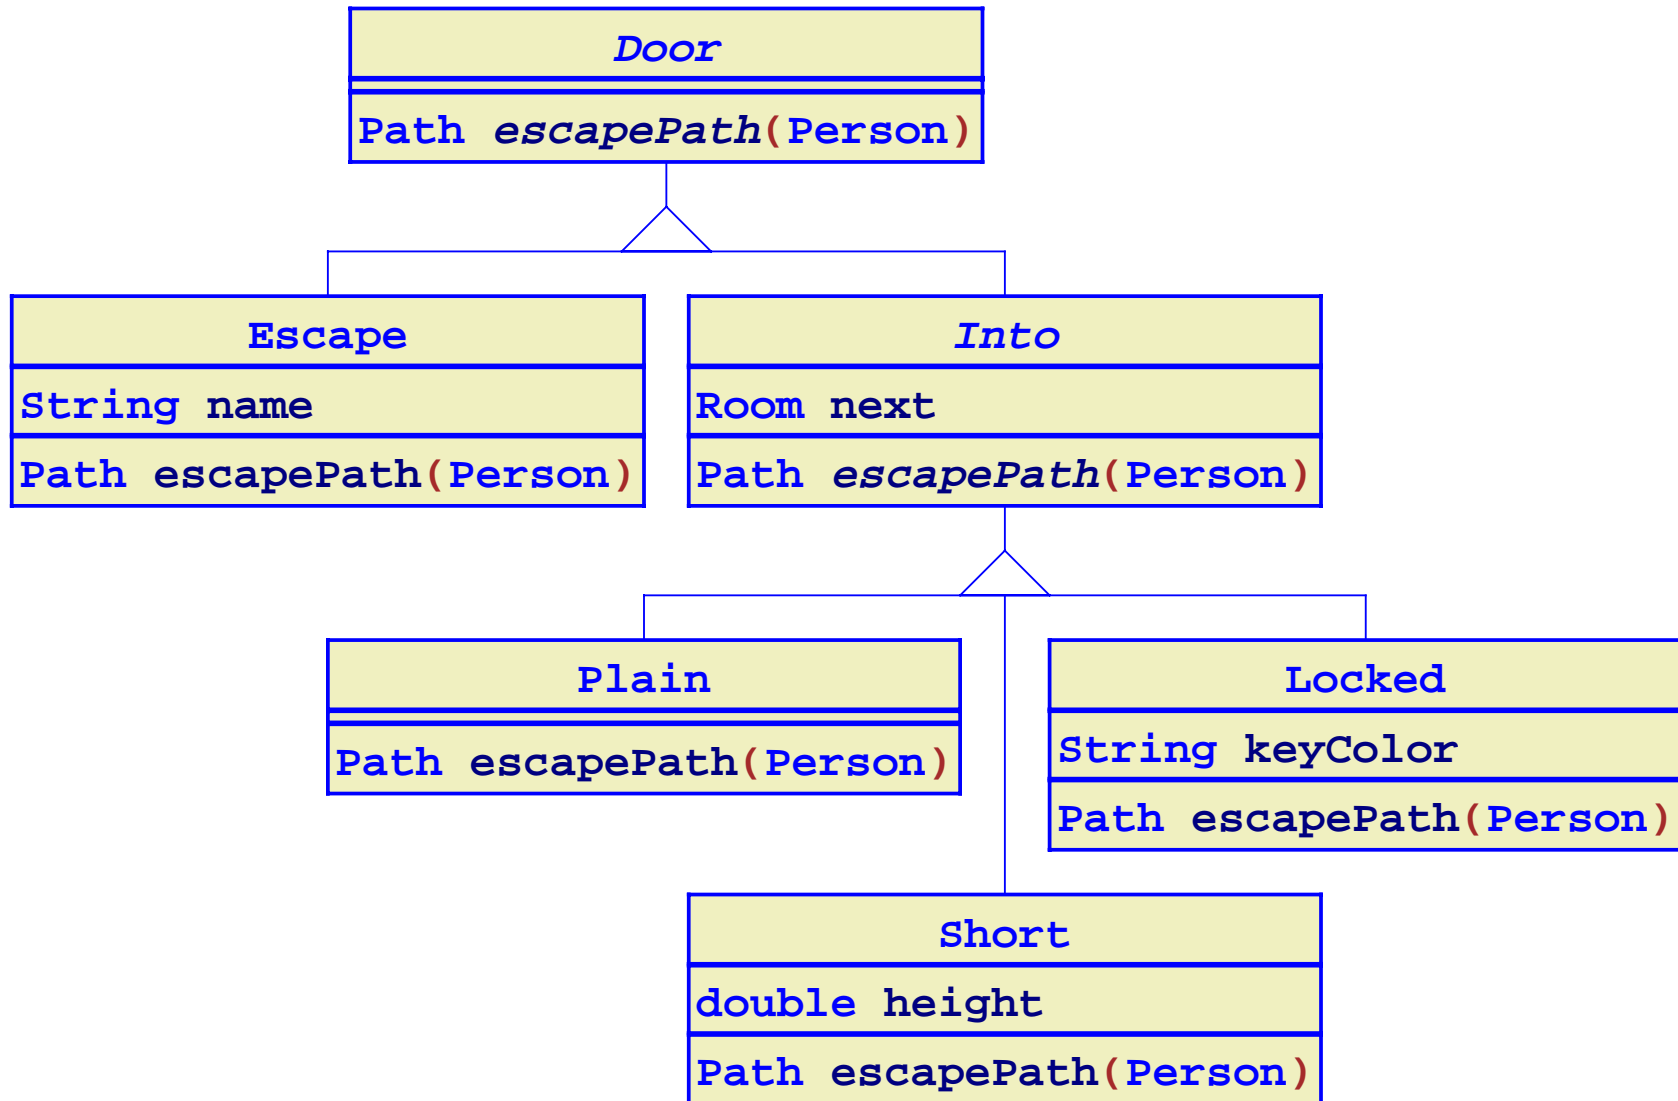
Door

Path escapePath(Person)

Escape

String name

Path escapePath(Person)

Into

Room next

Path escapePath(Person)

Plain

Path escapePath(Person)

Locked

String keyColor

Path escapePath(Person)

Short

double height

Path escapePath(Person)